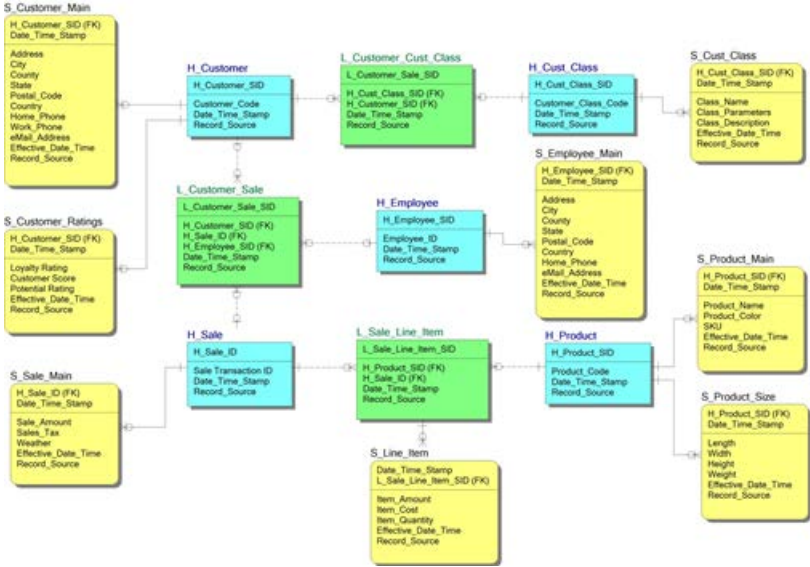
S_Customer_Main
H_Customer_SID (FK)
Date_Time_Stamp
Address
City
County
State
Postal_Code
Country
Home_Phone
Work_Phone
eMail_Address
Effective_Date_Time
Record_Source

H_Customer
H_Customer_SID
Customer_Code
Date_Time_Stamp
Record_Source

L_Customer_Cust_Class
L_Customer_Sale_SID
H_Cust_Class_SID (FK)
H_Customer_SID (FK)
Date_Time_Stamp
Record_Source

H_Cust_Class
H_Cust_Class_SID
Customer_Class_Code
Date_Time_Stamp
Record_Source

S_Cust_Class
H_Cust_Class_SID (FK)
Date_Time_Stamp
Class_Name
Class_Parameters
Class_Description
Effective_Date_Time
Record_Source

S_Employee_Main
H_Employee_SID (FK)
Date_Time_Stamp
Address
City
County
State
Postal_Code
Country
Home_Phone
eMail_Address
Effective_Date_Time
Record_Source

L_Customer_Sale
L_Customer_Sale_SID
H_Customer_SID (FK)
H_Sale_ID (FK)
H_Employee_SID (FK)
Date_Time_Stamp
Record_Source

H_Employee
H_Employee_SID
Employee_ID
Date_Time_Stamp
Record_Source

S_Customer_Ratings
H_Customer_SID (FK)
Date_Time_Stamp
Loyalty Rating
Customer Score
Potential Rating
Effective_Date_Time
Record_Source

S_Product_Main
H_Product_SID (FK)
Date_Time_Stamp
Product_Name
Product_Color
SKU
Effective_Date_Time
Record_Source

H_Sale
H_Sale_ID
Sale Transaction ID
Date_Time_Stamp
Record_Source

L_Sale_Line_Item
L_Sale_Line_Item_SID
H_Product_SID (FK)
H_Sale_ID (FK)
Date_Time_Stamp
Record_Source

H_Product
H_Product_SID
Product_Code
Date_Time_Stamp
Record_Source

S_Sale_Main
H_Sale_ID (FK)
Date_Time_Stamp
Sale_Amount
Sales_Tax
Weather
Effective_Date_Time
Record_Source

S_Product_Size
H_Product_SID (FK)
Date_Time_Stamp
Length
Width
Height
Weight
Effective_Date_Time
Record_Source

S_Line_Item
Date_Time_Stamp
L_Sale_Line_Item_SID (FK)
Item_Amount
Item_Cost
Item_Quantity
Effective_Date_Time
Record_Source